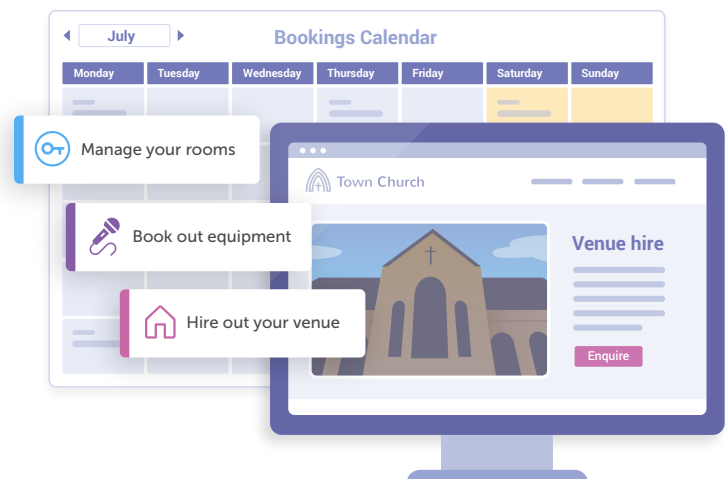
July

Bookings Calendar

| Monday | Tuesday | Wednesday | Thursday | Friday | Saturday | Sunday |
|---|---|---|---|---|---|---|

Manage your rooms

Book out equipment

Hire out your venue

Town Church

Venue hire

Enquire